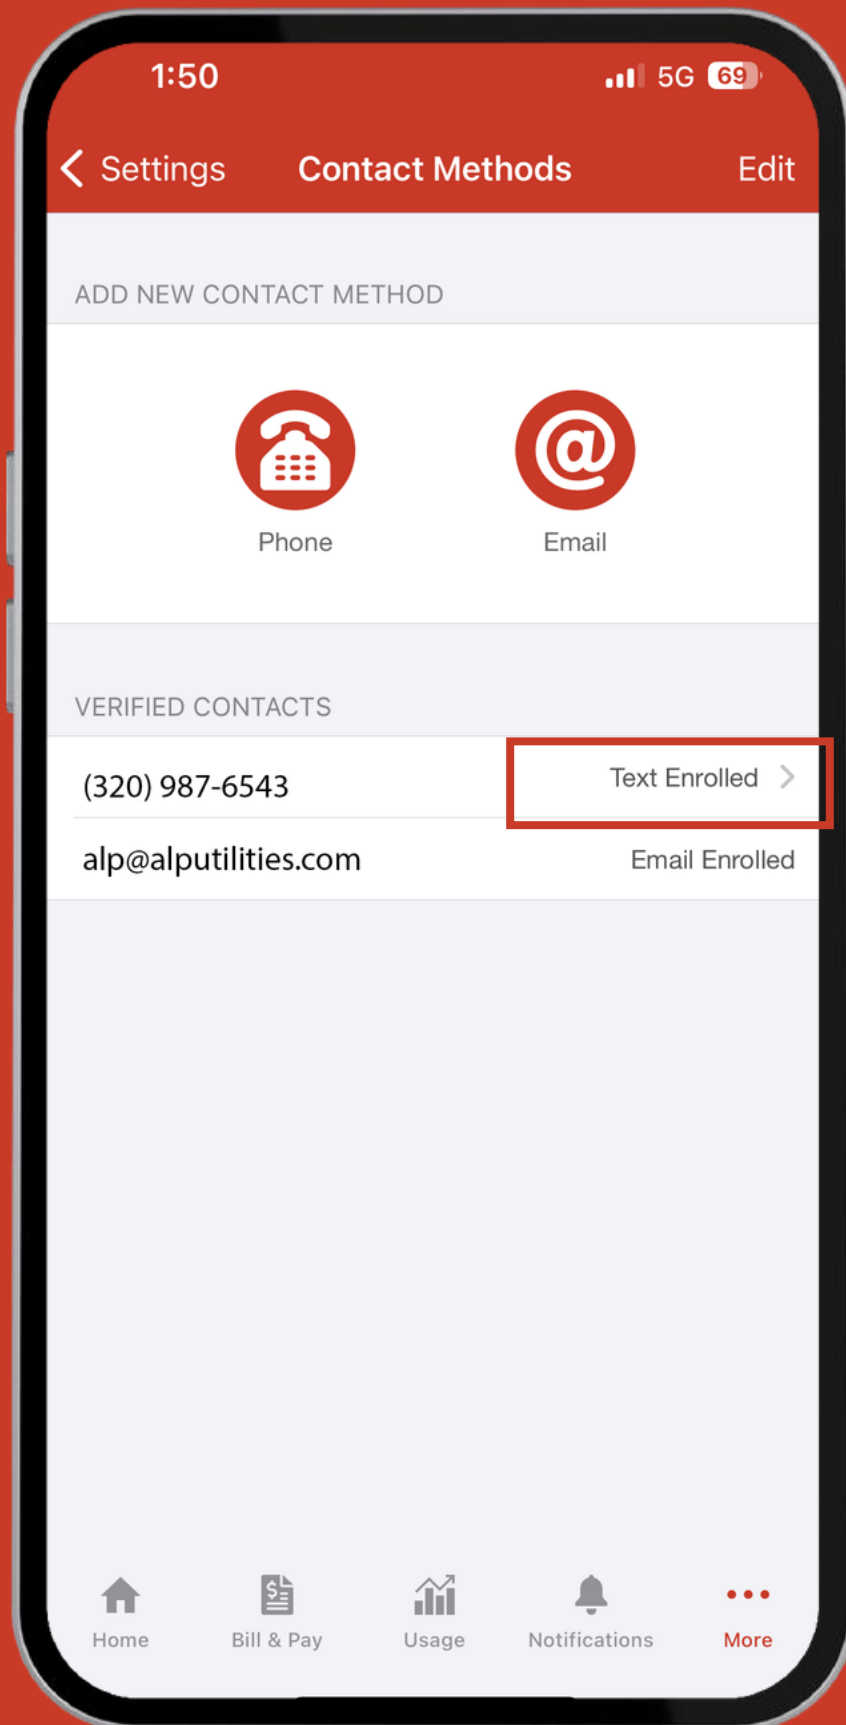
1:50

5G 69

Settings

Contact Methods

Edit

ADD NEW CONTACT METHOD

Phone

Email

VERIFIED CONTACTS

(320) 987-6543

Text Enrolled

alp@alputilities.com

Email Enrolled

Home

Bill & Pay

Usage

Notifications

More